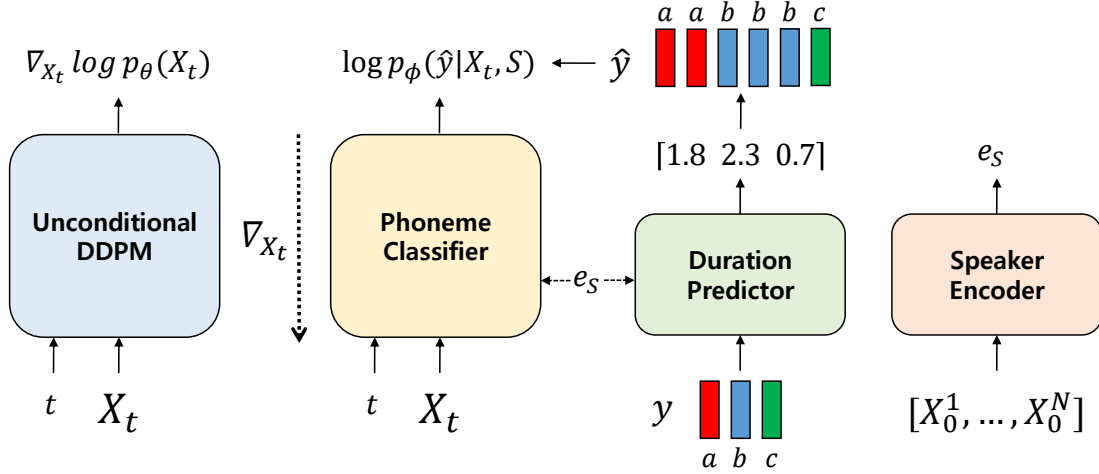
$\nabla_{X_t} log\, p_\theta(X_t)$

Unconditional DDPM

$t$ $X_t$

$\nabla_{X_t}$

$\log p_\phi(\hat{y}|X_t, S)$ $\hat{y}$

$a$ $a$ $b$ $b$ $b$ $c$

Phoneme Classifier

$t$ $X_t$

$e_S$

[1.8 2.3 0.7]

Duration Predictor

$y$

$a$ $b$ $c$

$e_S$

Speaker Encoder

$[X_0^1, \ldots, X_0^N]$